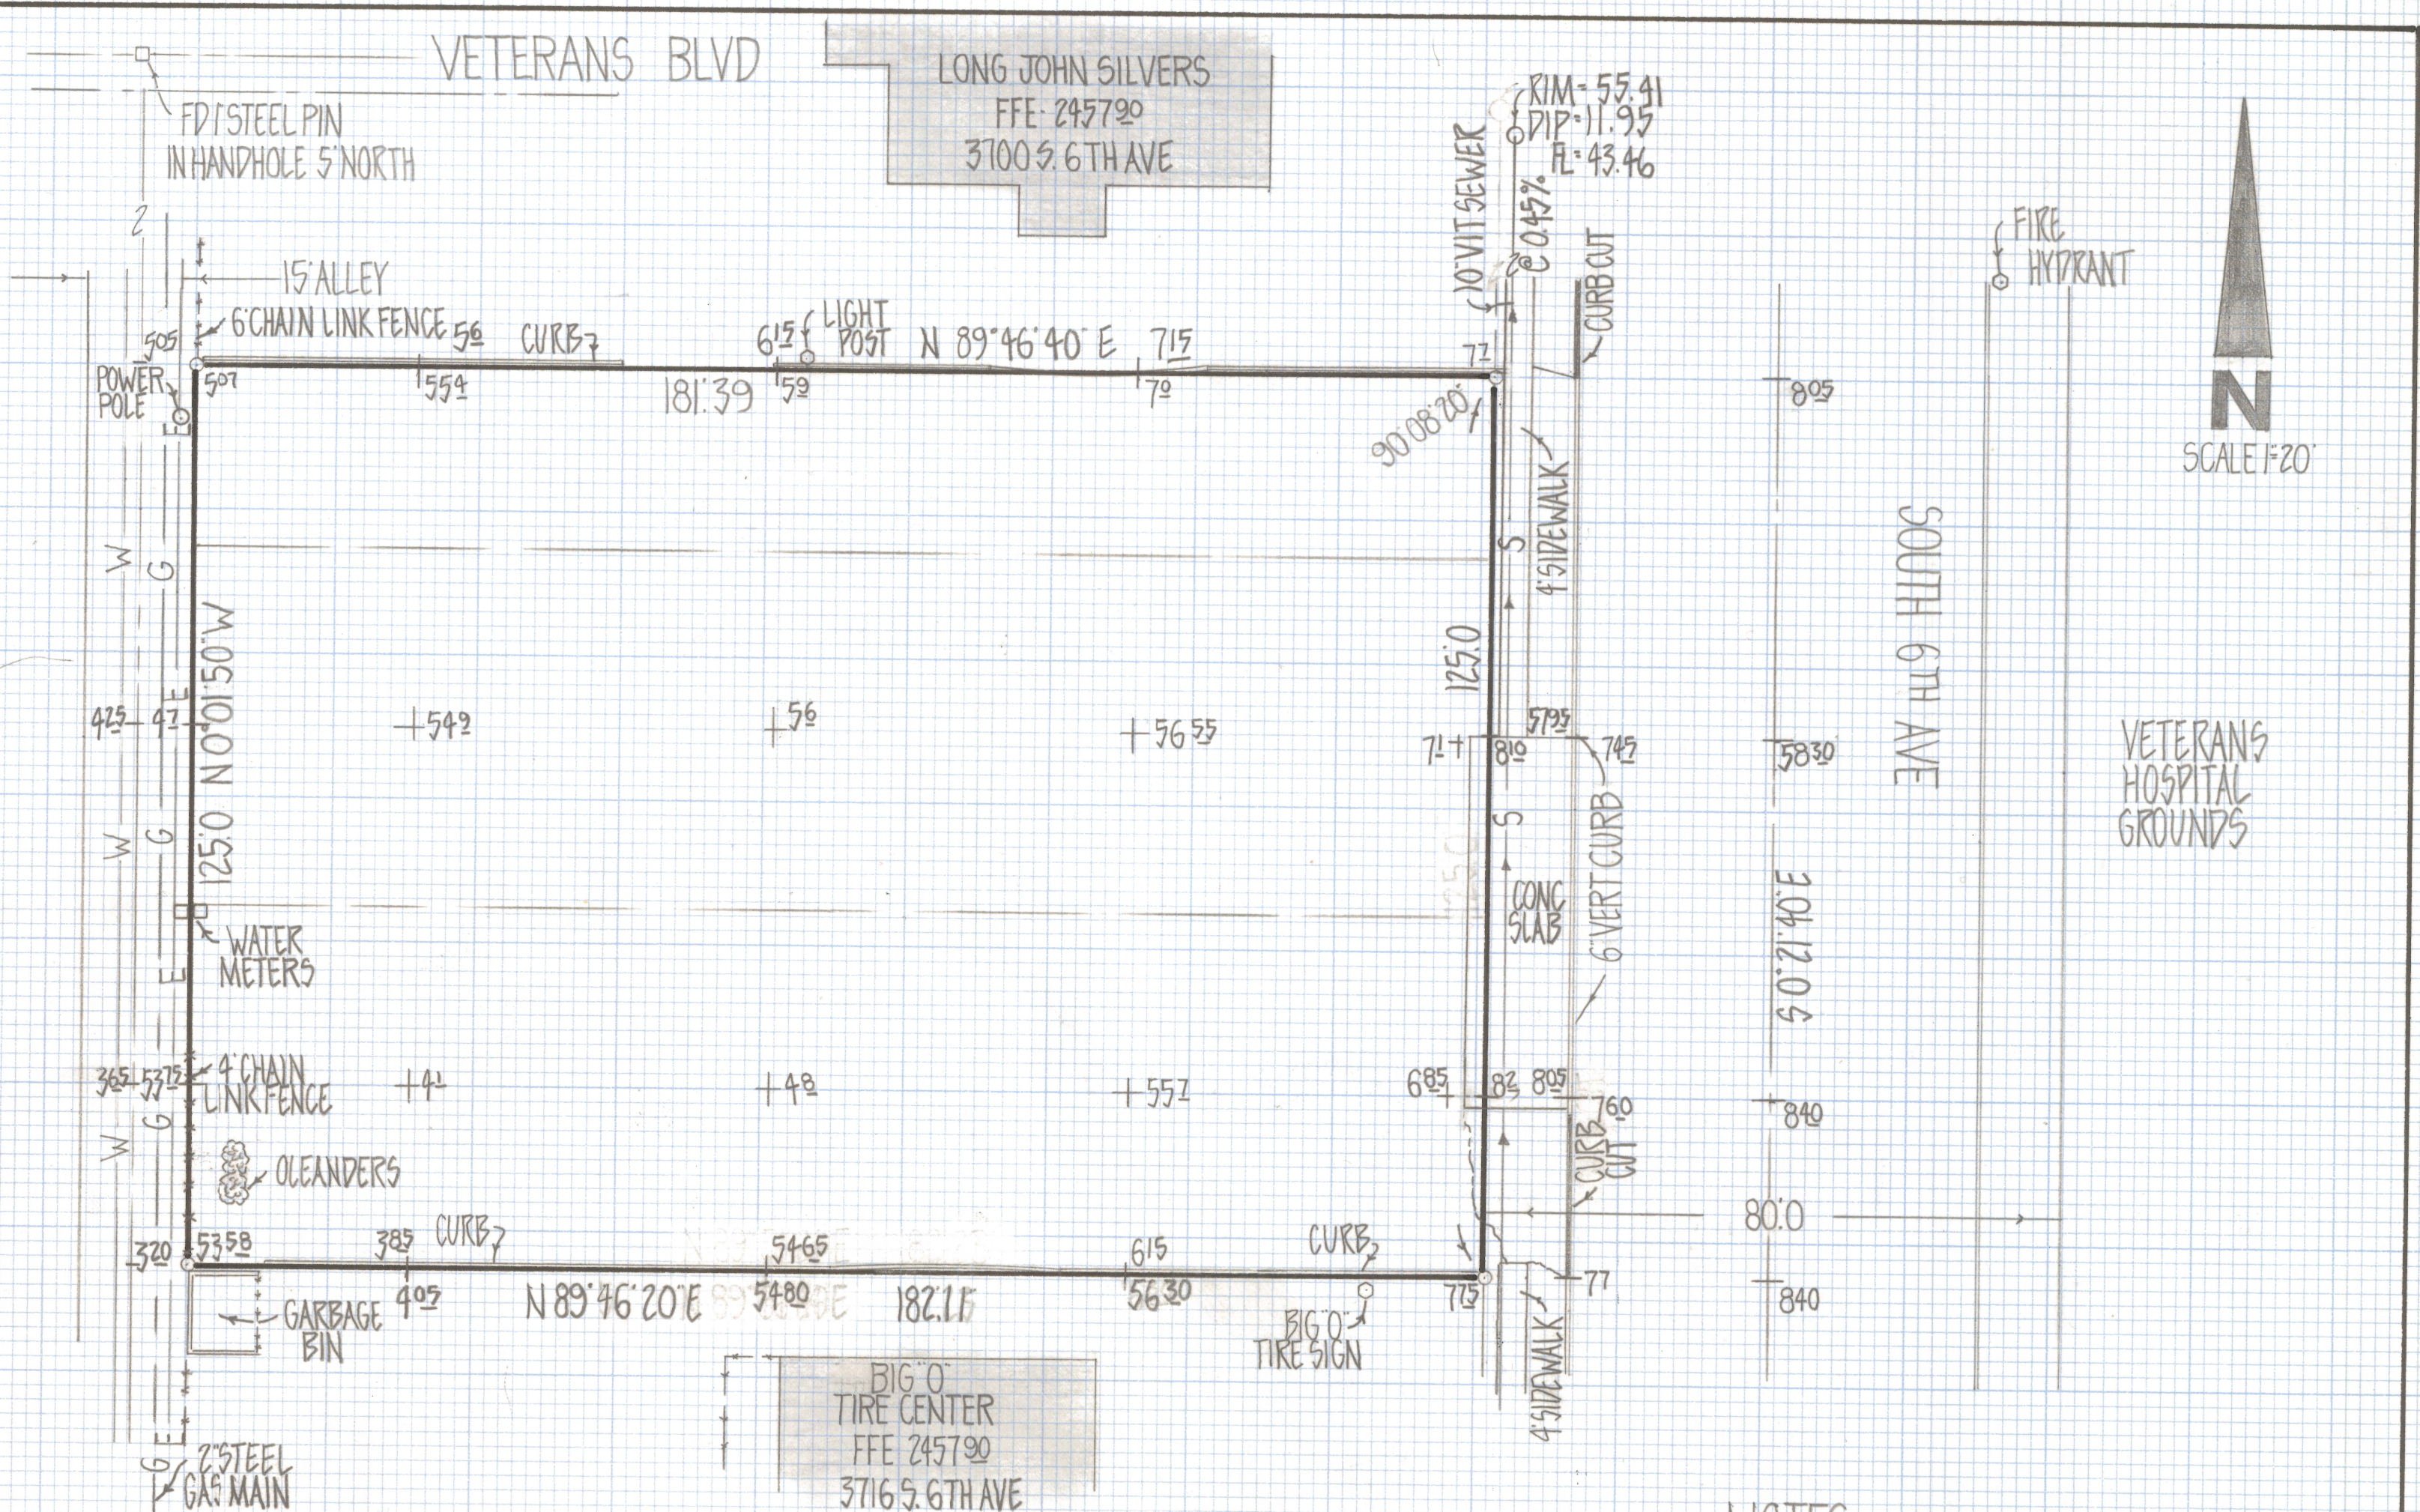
VETERANS BLVD

LONG JOHN SILVERS
FFE: 2457.90
3700 S. 6TH AVE

RIM=55.41
DIP=11.95
FL=43.46

FD 1 STEEL PIN
IN HANDHOLE 5' NORTH

10" VIT SEWER
@ 0.45%

CURB CUT

FIRE HYDRANT

N
SCALE 1"=20'

15' ALLEY
6' CHAIN LINK FENCE
56
CURB
61.5
LIGHT POST
N 89°46'40" E
71.5
50.5
50.7
POWER POLE
55.4
181.39
59
70
77
90°08'20"
80.5

4' SIDEWALK
5
125.0
SOUTH 6TH AVE
N 0°01'50" W
125.0
W
G
E
42.5
47
54.9
56
56.55
71
81.0
57.95
74.5
58.30
VETERANS HOSPITAL GROUNDS
6" VERT CURB
CONC SLAB
S 0°21'40" E
WATER METERS
36.5
53.75
4' CHAIN LINK FENCE
41
48
55.7
68.5
83
80.5
76.0
84.0
CURB CUT
OLEANDERS
80.0
32.0
53.58
38.5
CURB
54.65
61.5
CURB
77
40.5
N 89°46'20" E
54.80
182.11
56.30
71.5
84.0
GARBAGE BIN
BIG "O" TIRE SIGN
4' SIDEWALK
BIG "O"
TIRE CENTER
FFE 2457.90
3716 S. 6TH AVE
2" STEEL GAS MAIN
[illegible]